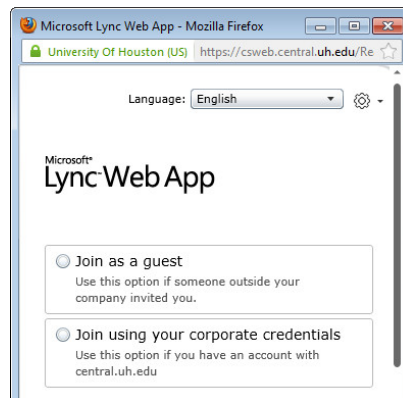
Microsoft Lync Web App - Mozilla Firefox

University Of Houston (US) https://csweb.central.uh.edu/Re

Language: English

Microsoft®
Lync Web App

Join as a guest
Use this option if someone outside your company invited you.

Join using your corporate credentials
Use this option if you have an account with central.uh.edu